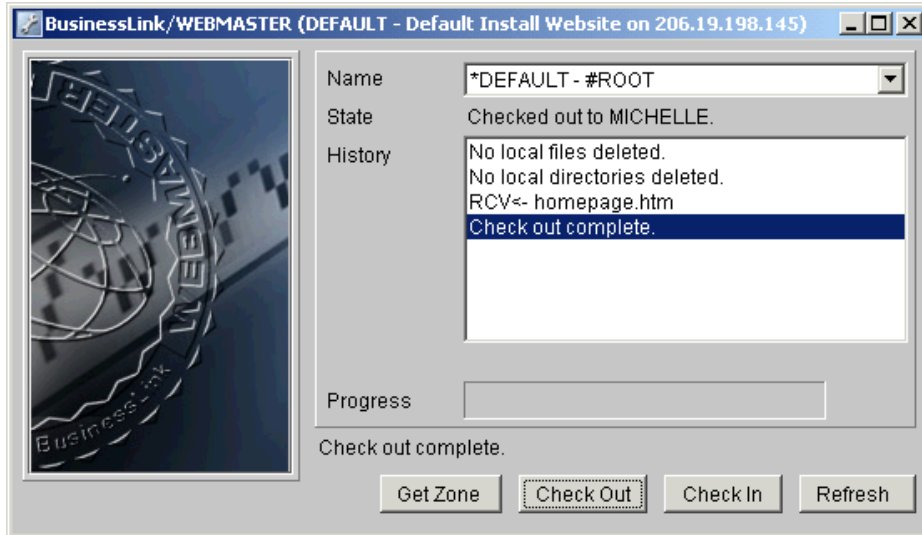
BusinessLink/WEBMASTER (DEFAULT - Default Install Website on 206.19.198.145)

WEBMASTER
BusinessLink

Name *DEFAULT - #ROOT
State Checked out to MICHELLE.
History
No local files deleted.
No local directories deleted.
RCV<- homepage.htm
Check out complete.

Progress

Check out complete.

Get Zone
Check Out
Check In
Refresh